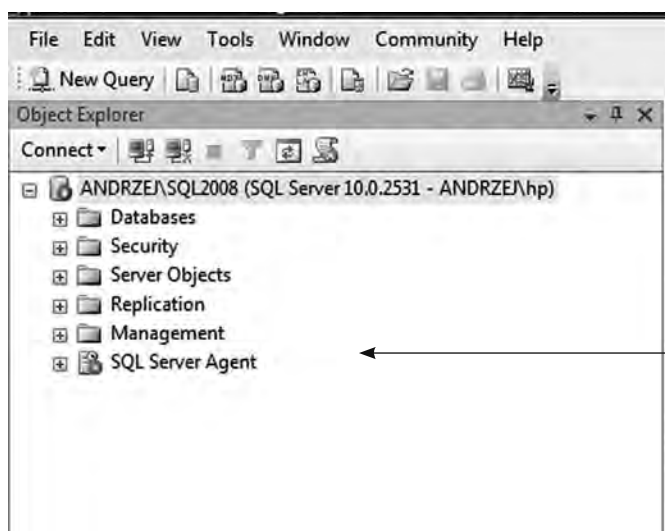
File Edit View Tools Window Community Help

New Query

Object Explorer

Connect

ANDRZEJ\SQL2008 (SQL Server 10.0.2531 - ANDRZEJ\hp)

Databases

Security

Server Objects

Replication

Management

SQL Server Agent